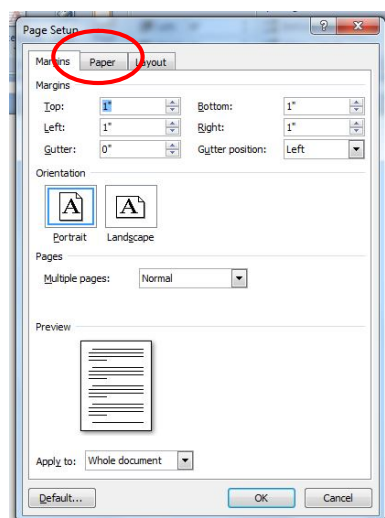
Page Setup

?

Margins Paper Layout

Margins

Top: 1"

Bottom: 1"

Left: 1"

Right: 1"

Gutter: 0"

Gutter position: Left

Orientation

A

Portrait

A

Landscape

Pages

Multiple pages: Normal

Preview

Apply to: Whole document

Default...

OK

Cancel